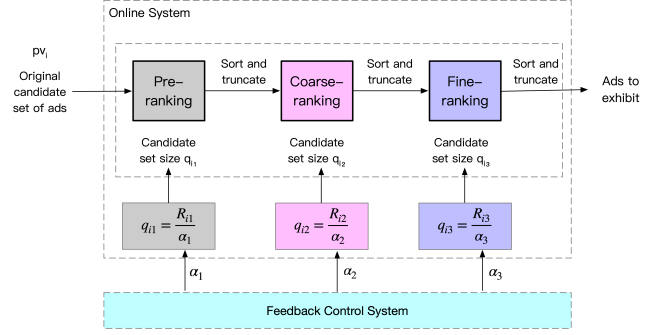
Online System

$pv_i$

Original candidate set of ads

Pre-ranking

Sort and truncate

Coarse-ranking

Sort and truncate

Fine-ranking

Sort and truncate

Ads to exhibit

Candidate set size $q_{i_1}$

Candidate set size $q_{i_2}$

Candidate set size $q_{i_3}$

$q_{i1} = \frac{R_{i1}}{\alpha_1}$

$q_{i2} = \frac{R_{i2}}{\alpha_2}$

$q_{i3} = \frac{R_{i3}}{\alpha_3}$

$\alpha_1$

$\alpha_2$

$\alpha_3$

Feedback Control System